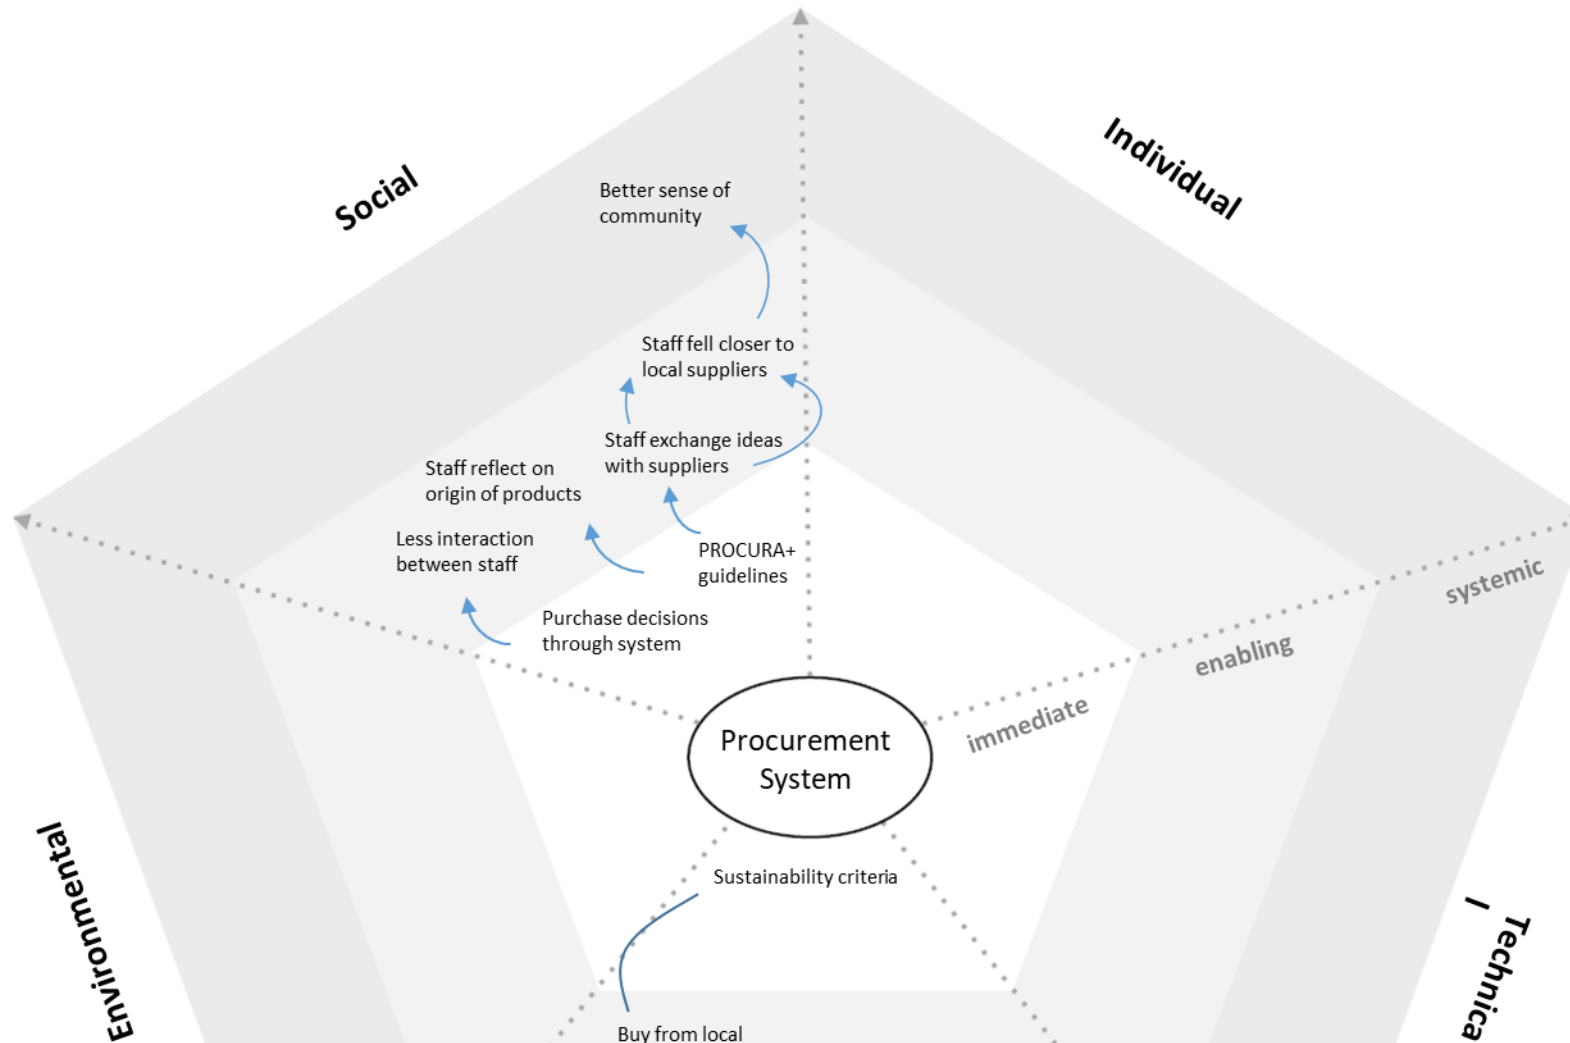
Social

Individual

Better sense of community

Staff fell closer to local suppliers

Staff exchange ideas with suppliers

Staff reflect on origin of products

Less interaction between staff

PROCURA+ guidelines

Purchase decisions through system

systemic

enabling

immediate

Procurement System

Sustainability criteria

Environmental

Technica

Buy from local